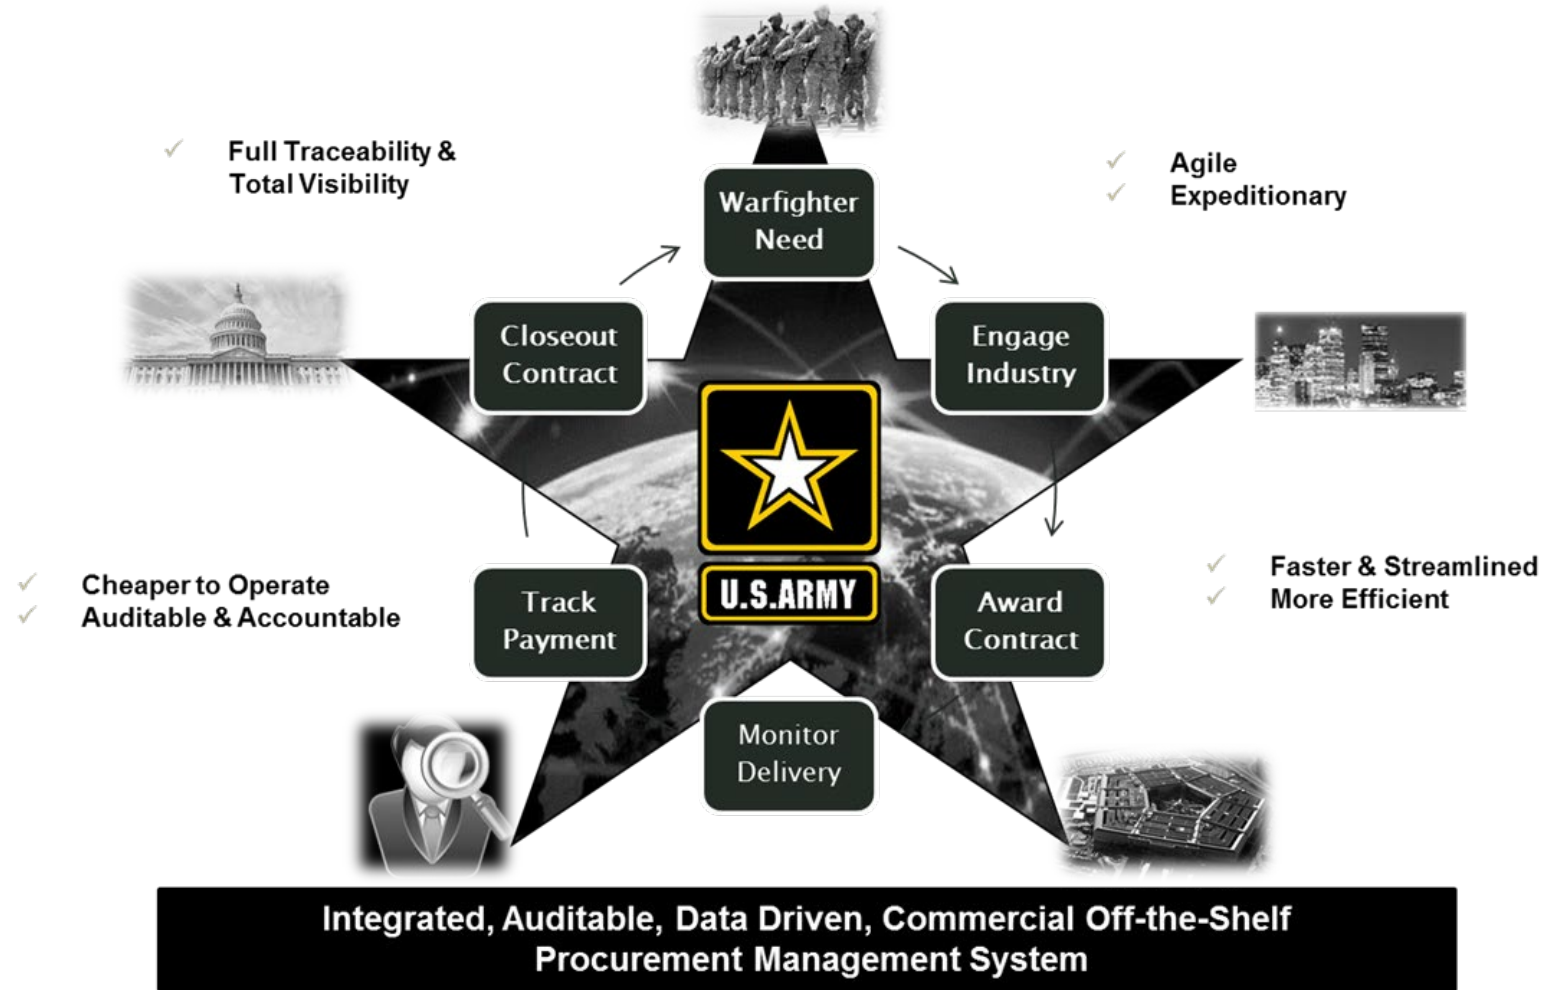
✓ Full Traceability & Total Visibility

✓ Agile
✓ Expeditionary

Warfighter Need

Closeout Contract

Engage Industry

U.S.ARMY

✓ Cheaper to Operate
✓ Auditable & Accountable

✓ Faster & Streamlined
✓ More Efficient

Track Payment

Award Contract

Monitor Delivery

Integrated, Auditable, Data Driven, Commercial Off-the-Shelf Procurement Management System